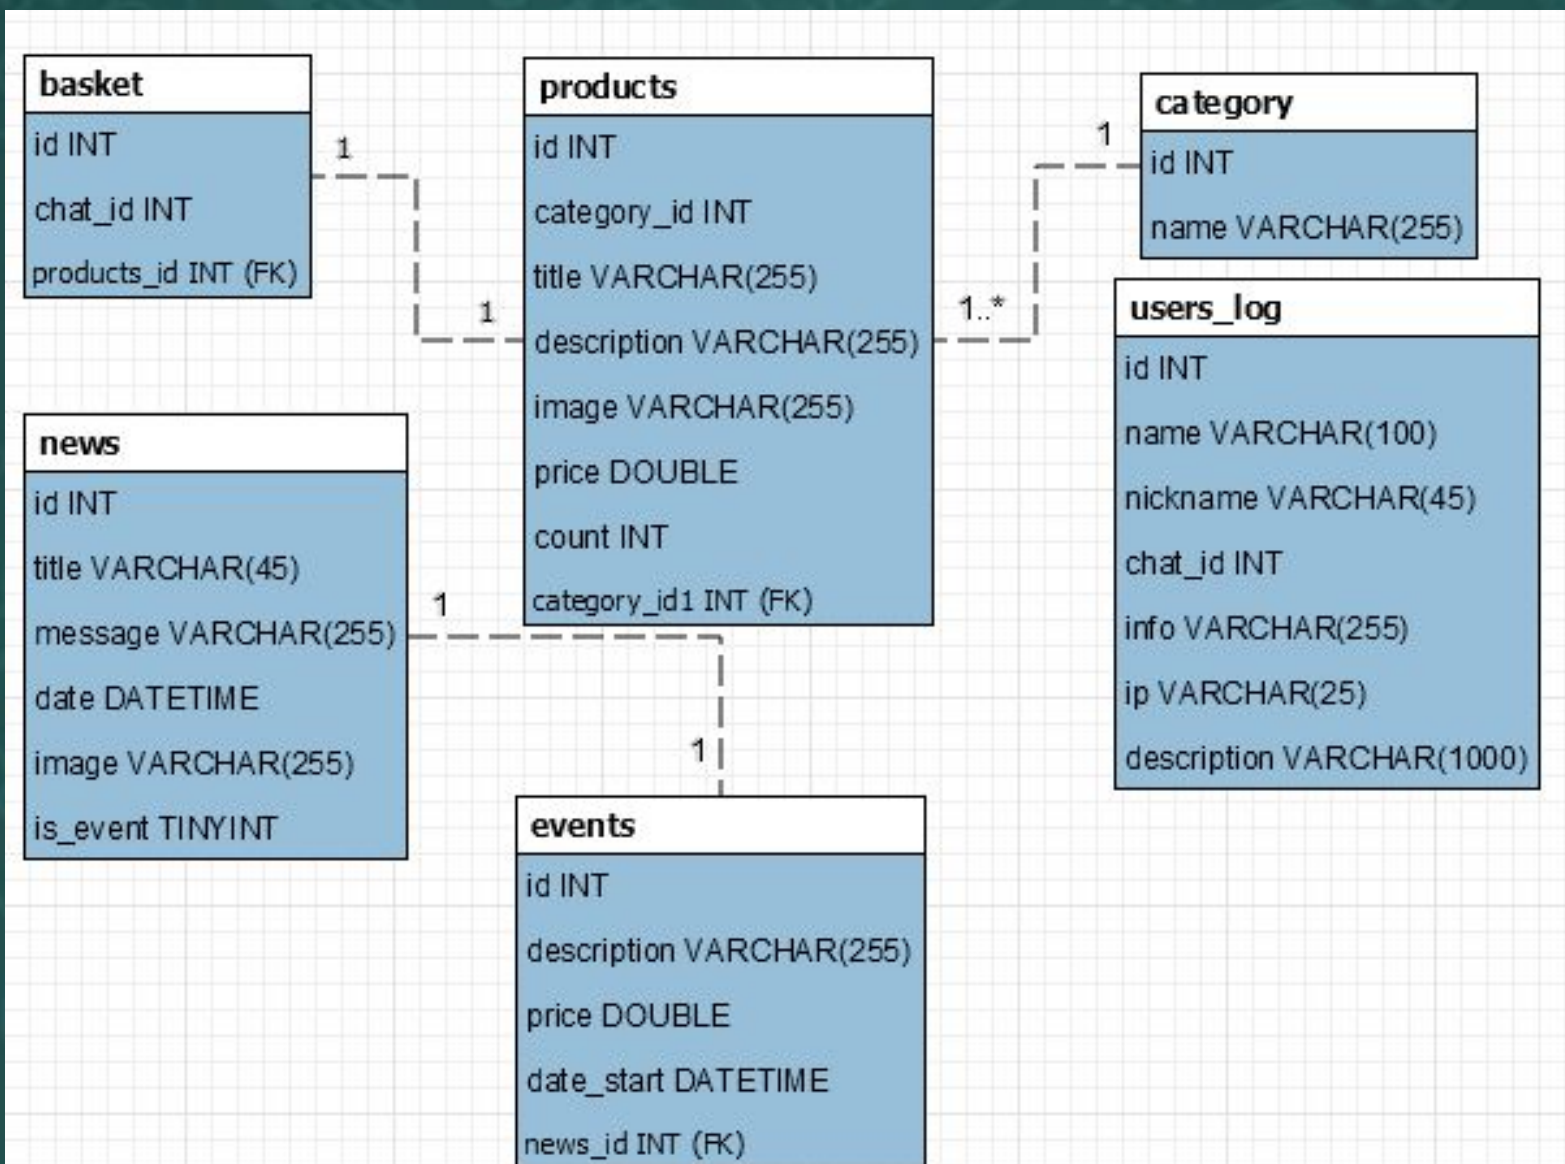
basket
id INT
chat_id INT
products_id INT (FK)

1

1

products
id INT
category_id INT
title VARCHAR(255)
description VARCHAR(255)
image VARCHAR(255)
price DOUBLE
count INT
category_id1 INT (FK)

1..*

1

category
id INT
name VARCHAR(255)

users_log
id INT
name VARCHAR(100)
nickname VARCHAR(45)
chat_id INT
info VARCHAR(255)
ip VARCHAR(25)
description VARCHAR(1000)

news
id INT
title VARCHAR(45)
message VARCHAR(255)
date DATETIME
image VARCHAR(255)
is_event TINYINT

1

1

events
id INT
description VARCHAR(255)
price DOUBLE
date_start DATETIME
news_id INT (FK)